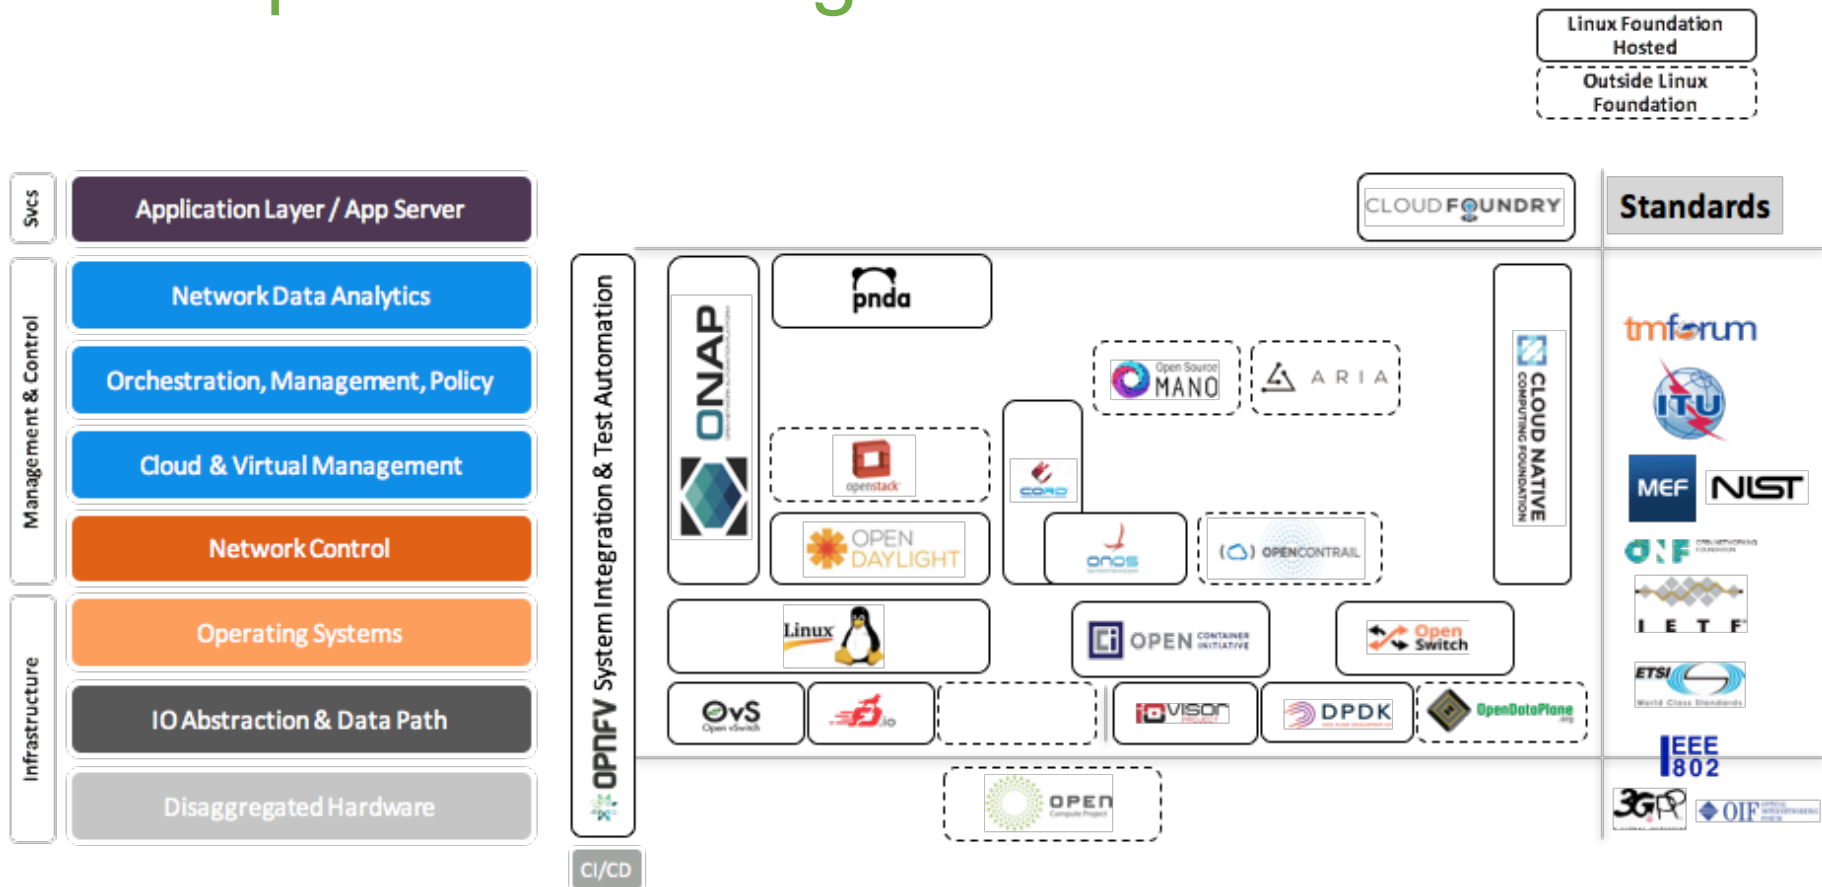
Linux Foundation Hosted

Outside Linux Foundation

Svcs

Application Layer / App Server

Management & Control

Network Data Analytics

Orchestration, Management, Policy

Cloud & Virtual Management

Network Control

Infrastructure

Operating Systems

IO Abstraction & Data Path

Disaggregated Hardware

OPNFV System Integration & Test Automation

CI/CD

CLOUD FOUNDRY

Standards

ONAP

pnda

Open Source MANO

ARIA

openstack

CORD

CLOUD NATIVE COMPUTING FOUNDATION

OPEN DAYLIGHT

onos

OPENCONTRAIL

Linux

OPEN CONTAINER INITIATIVE

Open Switch

OvS Open vSwitch

fd.io

IOVISOR PROJECT

DPDK

OpenDataPlane

OPEN Compute Project

tmforum

ITU

MEF

NIST

ONF

I E T F

ETSI World Class Standards

IEEE 802

3GPP

OIF